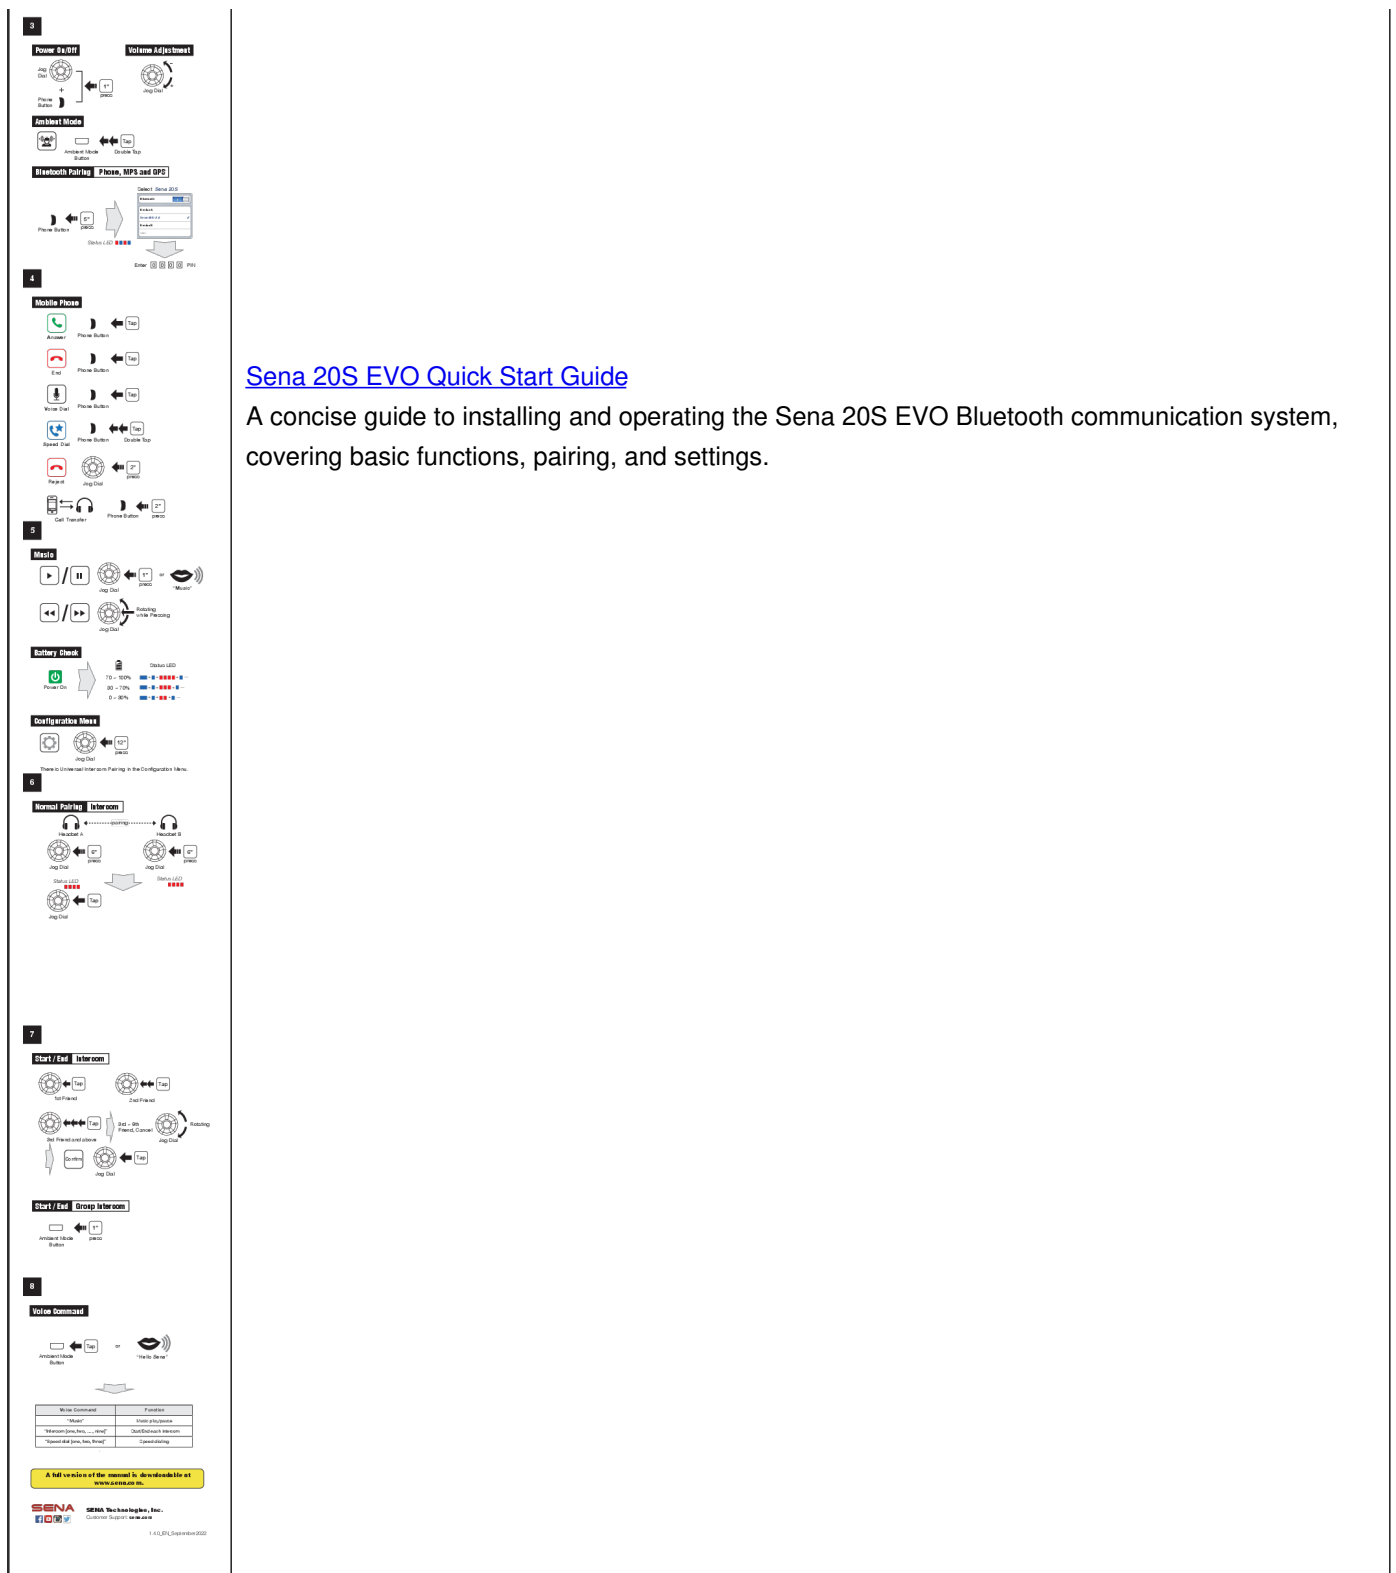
3

Power On/Off

Volume Adjustment

Jog Dial

+

Phone Button

1"
press

Jog Dial

Ambient Mode

Ambient Mode Button

Tap
Double Tap

Bluetooth Pairing | Phone, MP3 and GPS

Select Sena 20S

Phone Button

5"
press

Status LED

Enter 0 0 0 0 PIN

4

Mobile Phone

Answer

Phone Button

Tap

End

Phone Button

Tap

Voice Dial

Phone Button

Tap

Speed Dial

Phone Button

Tap
Double Tap

Reject

Jog Dial

2"
press

Call Transfer

Phone Button

2"
press

5

Music

Jog Dial

1"
press

or

"Music"

Jog Dial

Rotating while Pressing

Battery Check

Power On

Status LED

70 ~ 100%
30 ~ 70%
0 ~ 30%

Configuration Menu

Jog Dial

12"
press

There is Universal Intercom Pairing in the Configuration Menu.

6

Normal Pairing | Intercom

Headset A

pairing

Headset B

Jog Dial

5"
press

Jog Dial

5"
press

Status LED

Status LED

Jog Dial

Tap

7

Start / End | Intercom

Tap
1st Friend

Tap
2nd Friend

Tap
3rd Friend and above

3rd ~ 9th Friend, Cancel

Jog Dial

Rotating

Confirm

Jog Dial

Tap

Start / End | Group Intercom

Ambient Mode Button

1"
press

8

Voice Command

Ambient Mode Button

Tap

or

"Hello Sena"

| Voice Command | Function |
|---|---|
| "Music" | Music play/pause |
| "Intercom [one, two, ..., nine]" | Start/End each intercom |
| "Speed dial [one, two, three]" | Speed dialing |

A full version of the manual is downloadable at www.sena.com.

SENA

SENA Technologies, Inc.
Customer Support: sena.com

1.0.0_EN_September2022

Sena 20S EVO Quick Start Guide
A concise guide to installing and operating the Sena 20S EVO Bluetooth communication system, covering basic functions, pairing, and settings.